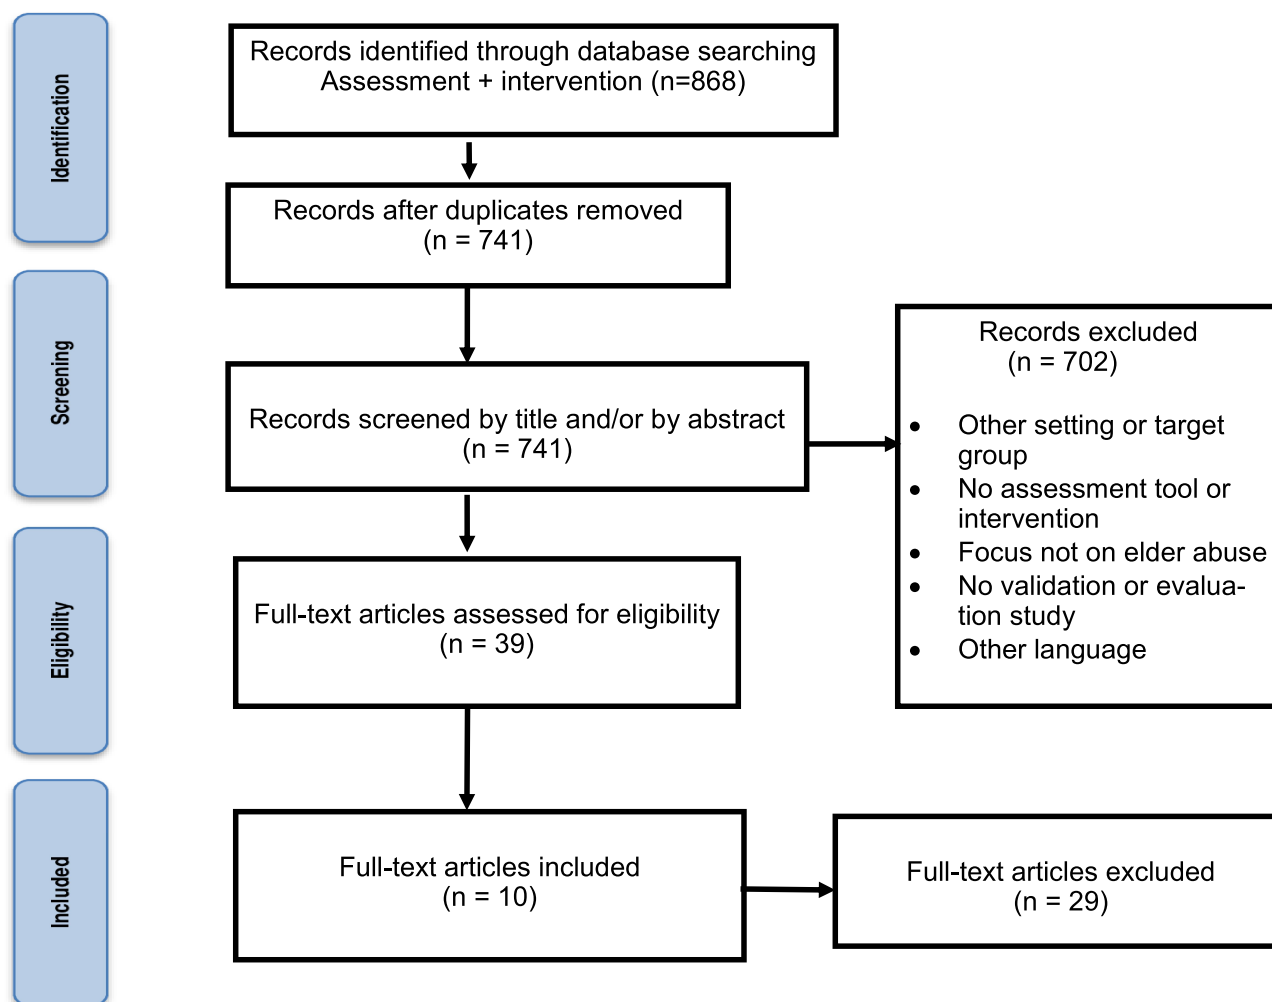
Identification

Records identified through database searching
Assessment + intervention (n=868)

Records after duplicates removed
(n = 741)

Screening

Records screened by title and/or by abstract
(n = 741)

Records excluded
(n = 702)

- Other setting or target group
- No assessment tool or intervention
- Focus not on elder abuse
- No validation or evaluation study
- Other language

Eligibility

Full-text articles assessed for eligibility
(n = 39)

Included

Full-text articles included
(n = 10)

Full-text articles excluded
(n = 29)